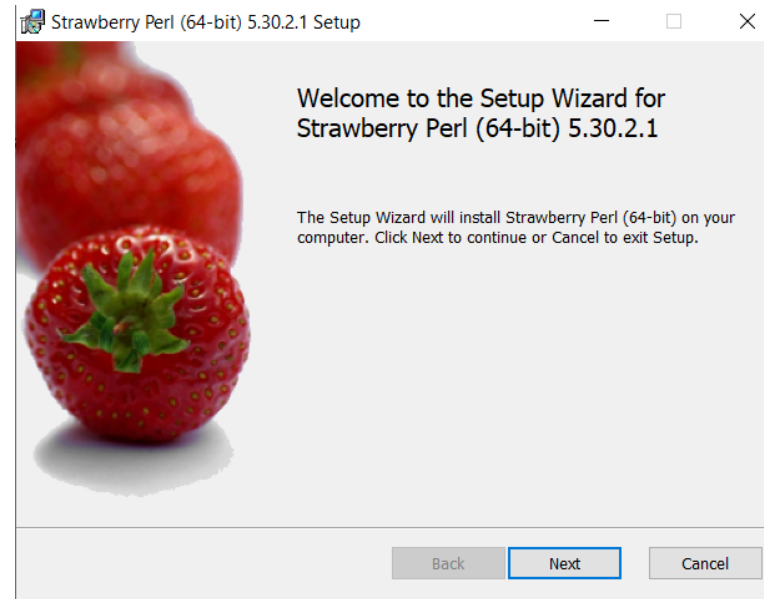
Strawberry Perl (64-bit) 5.30.2.1 Setup

Welcome to the Setup Wizard for Strawberry Perl (64-bit) 5.30.2.1

The Setup Wizard will install Strawberry Perl (64-bit) on your computer. Click Next to continue or Cancel to exit Setup.

Back
Next
Cancel